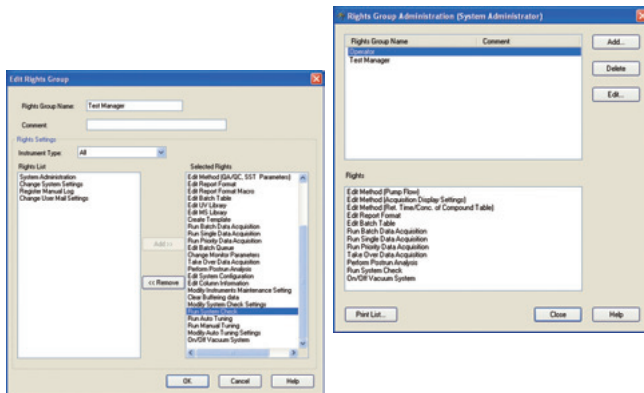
Edit Rights Group

Rights Group Name: Test Manager

Comment:

Rights Settings

Instrument Type: All

Rights List

System Administration
Change System Settings
Register Manual Log
Change User Mail Settings

Add >>

<< Remove

Selected Rights

Edit Method (GA/GC, SST Parameters)
Edit Report Format
Edit Report Format Macros
Edit Batch Table
Edit UV Library
Edit MS Library
Create Template
Run Batch Data Acquisition
Run Single Data Acquisition
Run Priority Data Acquisition
Edit Batch Queue
Change Monitor Parameters
Take Over Data Acquisition
Perform Postrun Analysis
Edit System Configuration
Edit Column Information
Modify Instruments Maintenance Setting
Clear Buffering data
Modify System Check Settings
Run System Check
Run Auto Tuning
Run Manual Tuning
Modify Auto Tuning Settings
On/Off Vacuum System

OK Cancel Help

Rights Group Administration (System Administrator)

| Rights Group Name | Comment |
|---|---|
| Operator | |
| Test Manager | |

Add...

Delete

Edit...

Rights

Edit Method (Pump Flow)
Edit Method (Acquisition Display Settings)
Edit Method (Ret. Time/Conc. of Compound Table)
Edit Report Format
Edit Batch Table
Run Batch Data Acquisition
Run Single Data Acquisition
Run Priority Data Acquisition
Take Over Data Acquisition
Perform Postrun Analysis
Run System Check
On/Off Vacuum System

Print List...

Close

Help